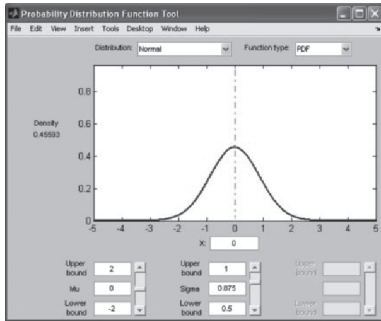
Probability Distribution Function Tool

File Edit View Insert Tools Desktop Window Help

Distribution: Normal

Function type: PDF

Density
0.45593

0.8
0.6
0.4
0.2
0

-5 -4 -3 -2 -1 0 1 2 3 4 5

X: 0

Upper bound 2
Mu 0
Lower bound -2

Upper bound 1
Sigma 0.875
Lower bound 0.5

Upper bound
Lower bound